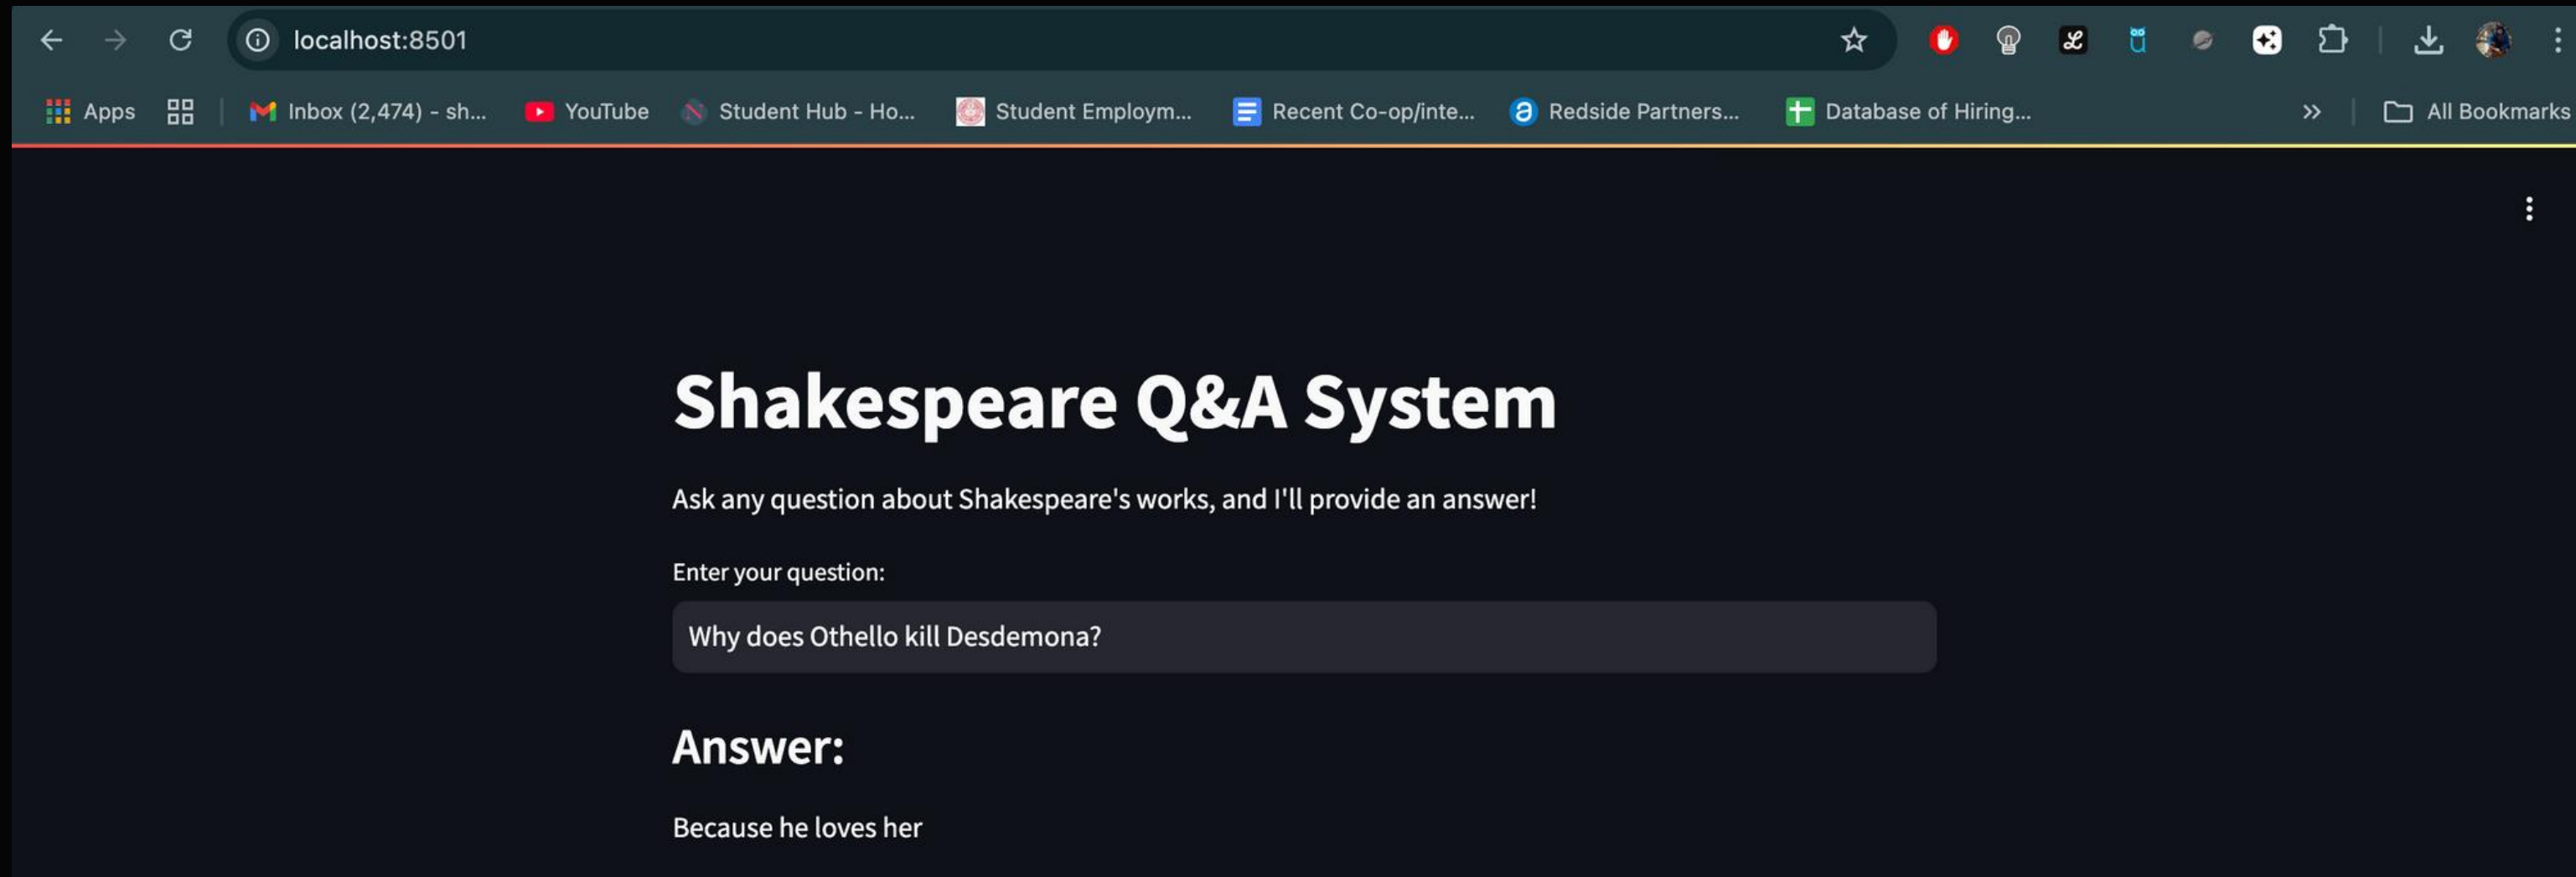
localhost:8501

Apps | Inbox (2,474) - sh... | YouTube | Student Hub - Ho... | Student Employm... | Recent Co-op/inte... | Redside Partners... | Database of Hiring... | » | All Bookmarks

Shakespeare Q&A System

Ask any question about Shakespeare's works, and I'll provide an answer!

Enter your question:

Why does Othello kill Desdemona?

Answer:

Because he loves her